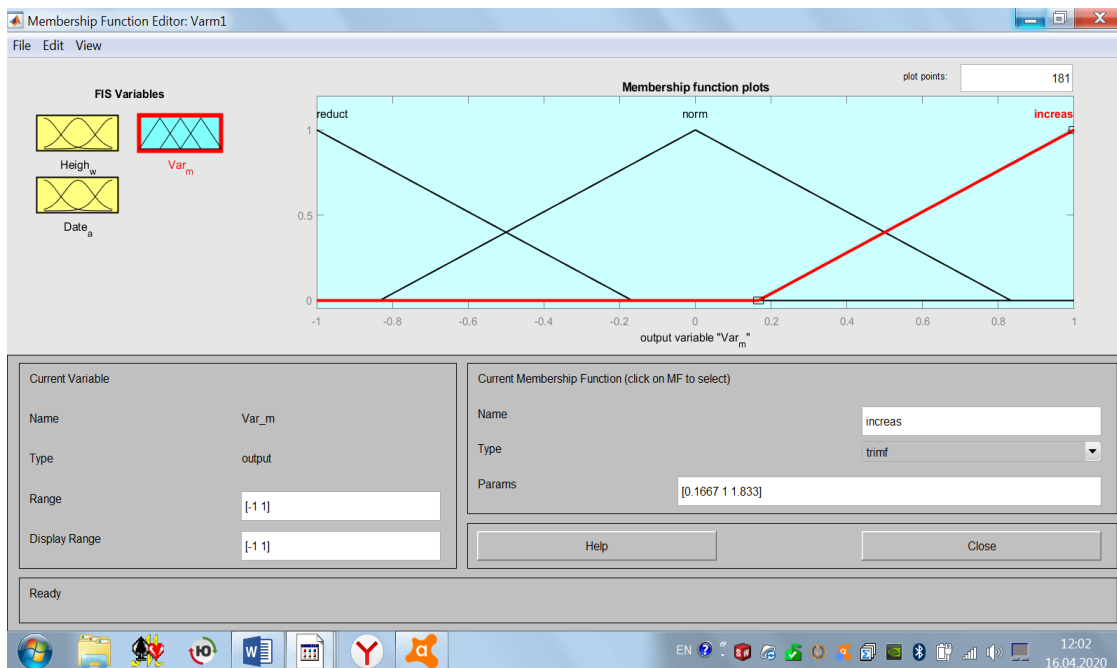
Membership Function Editor: Varm1

File Edit View

FIS Variables

Heigh$_w$

Var$_m$

Date$_a$

plot points: 181

Membership function plots

reduct

norm

increas

1

0.5

0

-1 -0.8 -0.6 -0.4 -0.2 0 0.2 0.4 0.6 0.8 1

output variable "Var$_m$"

Current Variable

Name Var_m

Type output

Range [-1 1]

Display Range [-1 1]

Current Membership Function (click on MF to select)

Name increas

Type trimf

Params [0.1667 1 1.833]

Help

Close

Ready

EN

12:02
16.04.2020